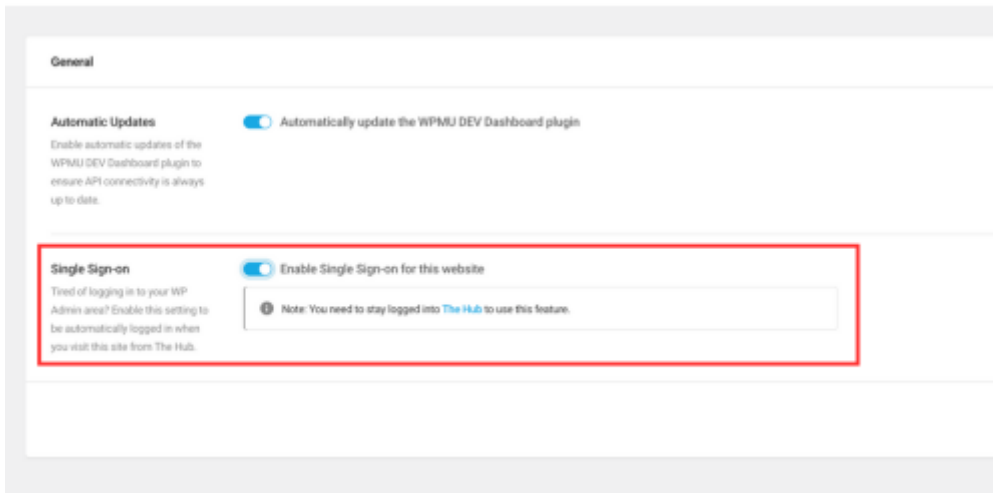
General

Automatic Updates

Enable automatic updates of the WPMU DEV Dashboard plugin to ensure API connectivity is always up to date.

Automatically update the WPMU DEV Dashboard plugin

Single Sign-on

Tired of logging in to your WP Admin area? Enable this setting to be automatically logged in when you visit this site from The Hub.

Enable Single Sign-on for this website

Note: You need to stay logged into The Hub to use this feature.